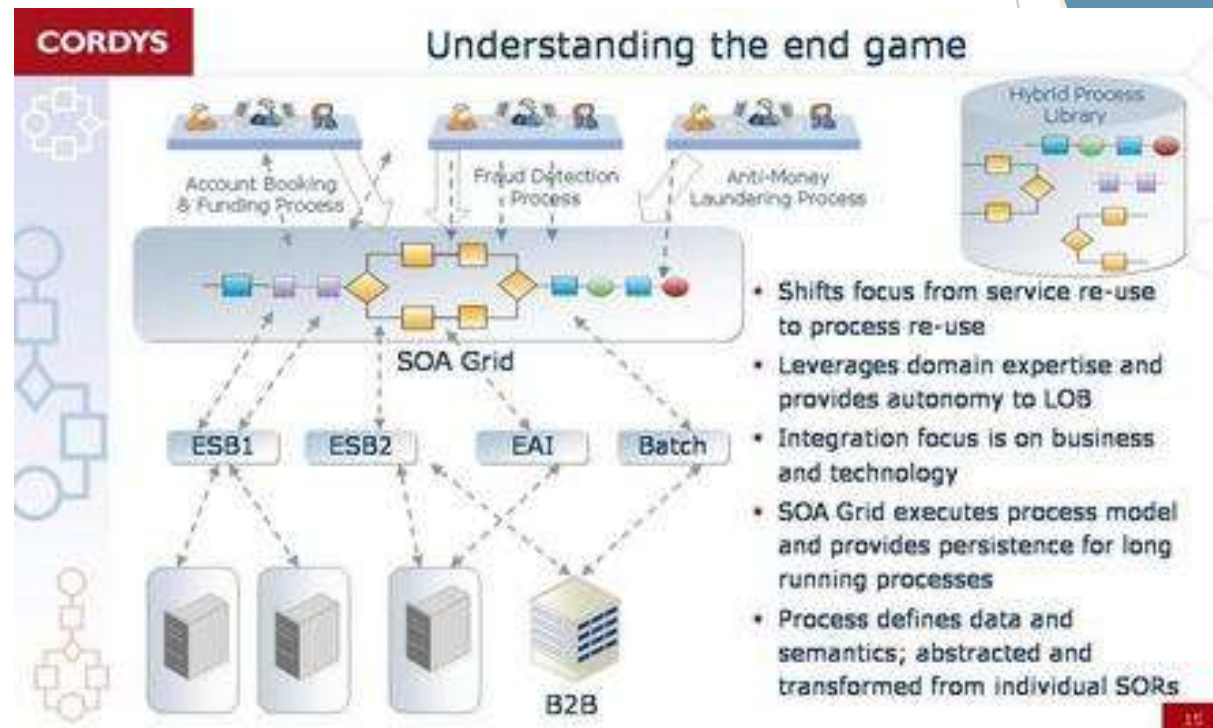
CORDYS

Understanding the end game

Hybrid Process Library

Account Booking & Funding Process

Fraud Detection Process

Anti-Money Laundering Process

SOA Grid

ESB1

ESB2

EAI

Batch

B2B

• Shifts focus from service re-use to process re-use
• Leverages domain expertise and provides autonomy to LOB
• Integration focus is on business and technology
• SOA Grid executes process model and provides persistence for long running processes
• Process defines data and semantics; abstracted and transformed from individual SORs

15